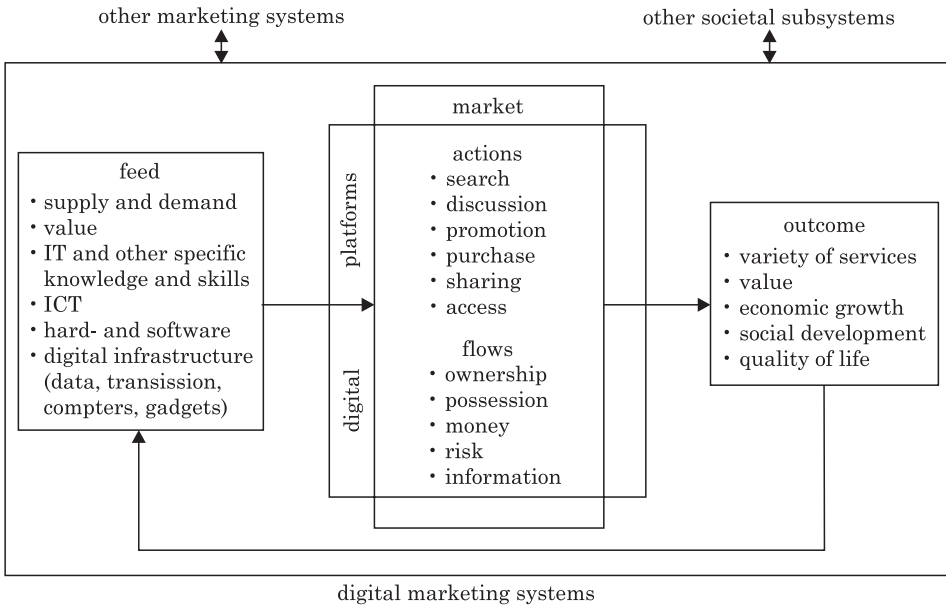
other marketing systems

other societal subsystems

feed
• supply and demand
• value
• IT and other specific knowledge and skills
• ICT
• hard- and software
• digital infrastructure (data, transission, compters, gadgets)

digital platforms

market

actions
• search
• discussion
• promotion
• purchase
• sharing
• access

flows
• ownership
• possession
• money
• risk
• information

outcome
• variety of services
• value
• economic growth
• social development
• quality of life

digital marketing systems